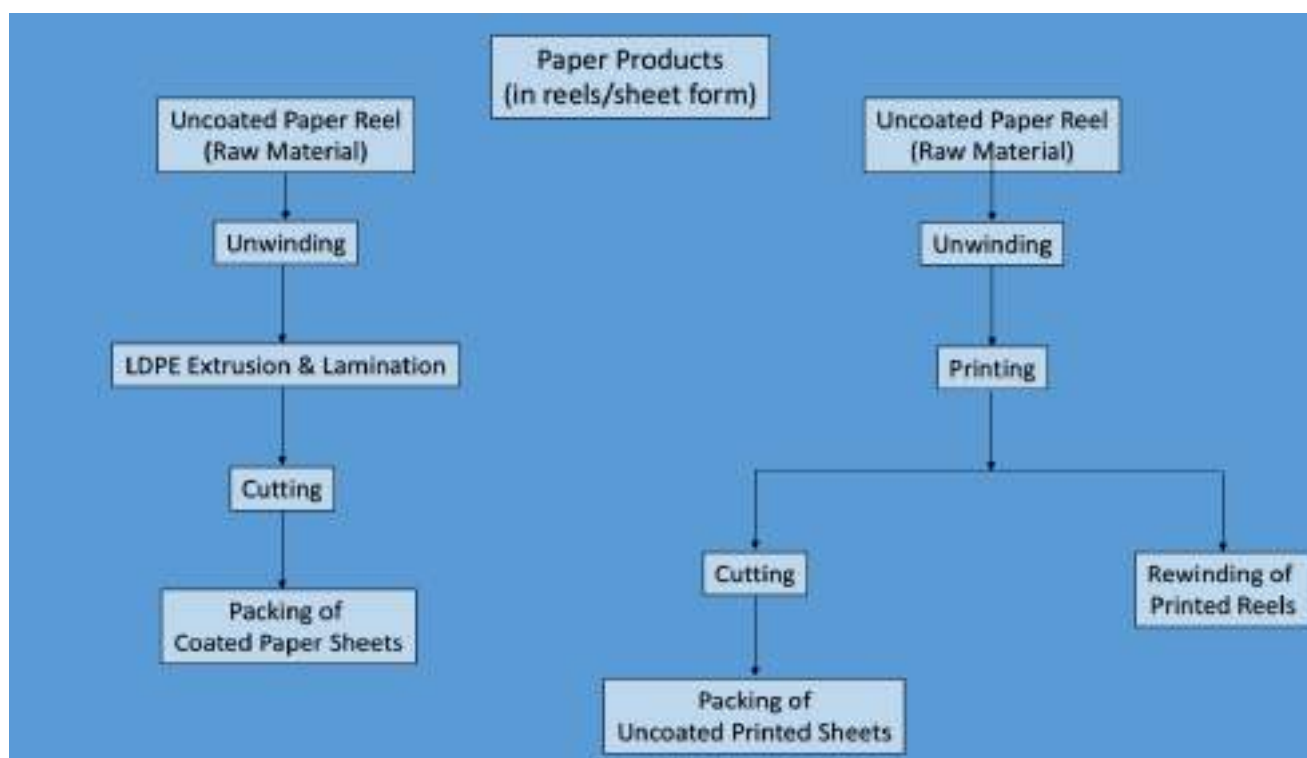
Paper Products
(in reels/sheet form)

Uncoated Paper Reel
(Raw Material)

Unwinding

LDPE Extrusion & Lamination

Cutting

Packing of
Coated Paper Sheets

Uncoated Paper Reel
(Raw Material)

Unwinding

Printing

Cutting

Packing of
Uncoated Printed Sheets

Rewinding of
Printed Reels